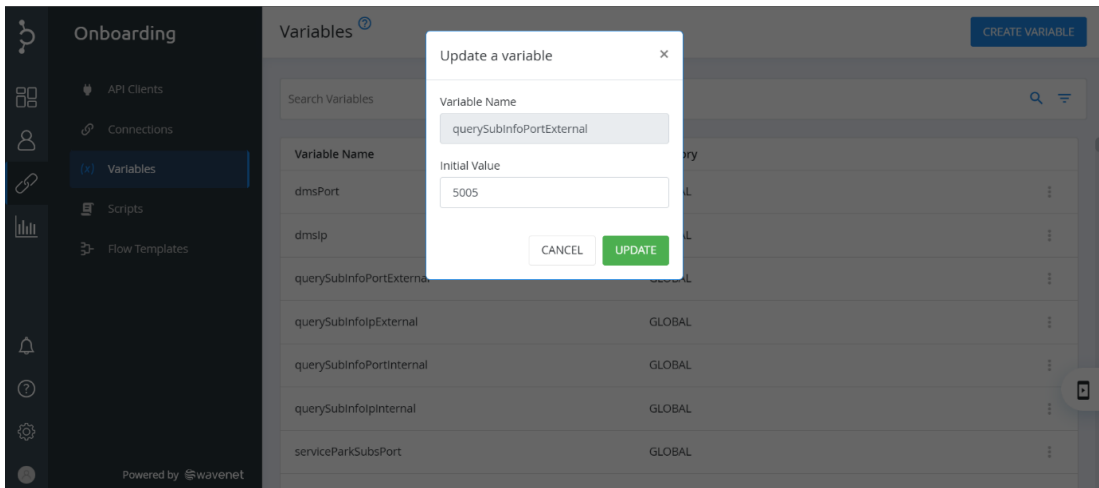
Onboarding

API Clients

Connections

(x) Variables

Scripts

Flow Templates

Powered by wavenet

Variables

CREATE VARIABLE

Search Variables

| Variable Name | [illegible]ory |
|---|---|
| dmsPort | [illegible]L |
| dmsIp | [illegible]L |
| querySubInfoPortExterna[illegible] | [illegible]AL |
| querySubInfoIpExternal | GLOBAL |
| querySubInfoPortInternal | GLOBAL |
| querySubInfoIpInternal | GLOBAL |
| serviceParkSubsPort | GLOBAL |

Update a variable

×

Variable Name

querySubInfoPortExternal

Initial Value

5005

CANCEL

UPDATE